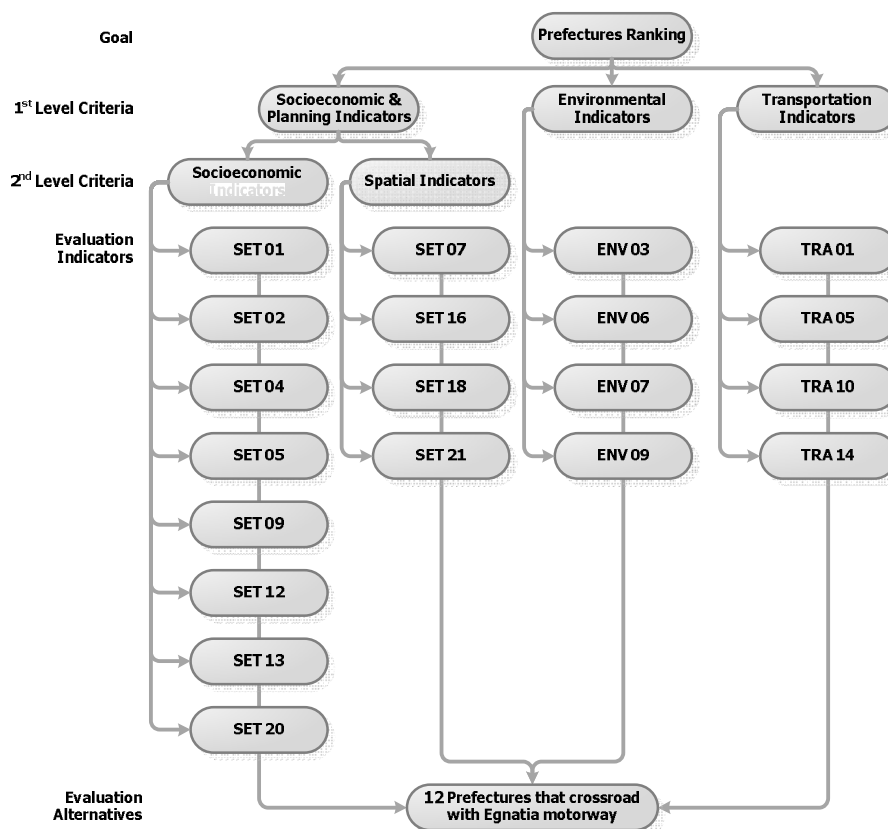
Goal

1$^{st}$ Level Criteria

2$^{nd}$ Level Criteria

Evaluation Indicators

Evaluation Alternatives

Prefectures Ranking

Socioeconomic & Planning Indicators

Environmental Indicators

Transportation Indicators

Socioeconomic Indicators

Spatial Indicators

SET 01
SET 02
SET 04
SET 05
SET 09
SET 12
SET 13
SET 20

SET 07
SET 16
SET 18
SET 21

ENV 03
ENV 06
ENV 07
ENV 09

TRA 01
TRA 05
TRA 10
TRA 14

12 Prefectures that crossroad with Egnatia motorway